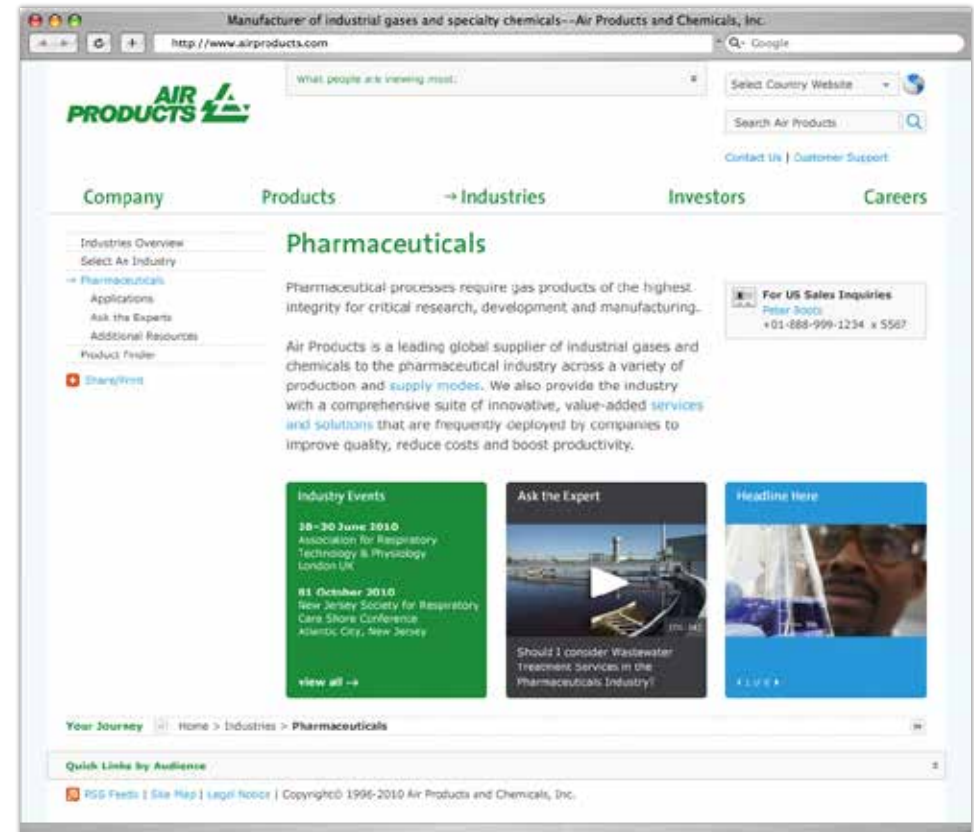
Manufacturer of industrial gases and specialty chemicals--Air Products and Chemicals, Inc.

http://www.airproducts.com

Q- Google

AIR PRODUCTS

What people are viewing most:

Select Country Website

Search Air Products

Contact Us | Customer Support

Company

Products

→ Industries

Investors

Careers

Industries Overview
Select An Industry
→ Pharmaceuticals
Applications
Ask the Experts
Additional Resources
Product Finder

Share/Print

Pharmaceuticals

Pharmaceutical processes require gas products of the highest integrity for critical research, development and manufacturing.

Air Products is a leading global supplier of industrial gases and chemicals to the pharmaceutical industry across a variety of production and supply modes. We also provide the industry with a comprehensive suite of innovative, value-added services and solutions that are frequently deployed by companies to improve quality, reduce costs and boost productivity.

For US Sales Inquiries
Peter Boots
+01-888-999-1234 x 5567

Industry Events

28-30 June 2010
Association for Respiratory Technology & Physiology
London UK

01 October 2010
New Jersey Society for Respiratory Care Shore Conference
Atlantic City, New Jersey

view all →

Ask the Expert

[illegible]

Should I consider Wastewater Treatment Services in the Pharmaceuticals Industry?

Headline Here

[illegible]

Your Journey

Home > Industries > Pharmaceuticals

Quick Links by Audience

RSS Feeds | Site Map | Legal Notice | Copyright© 1996-2010 Air Products and Chemicals, Inc.